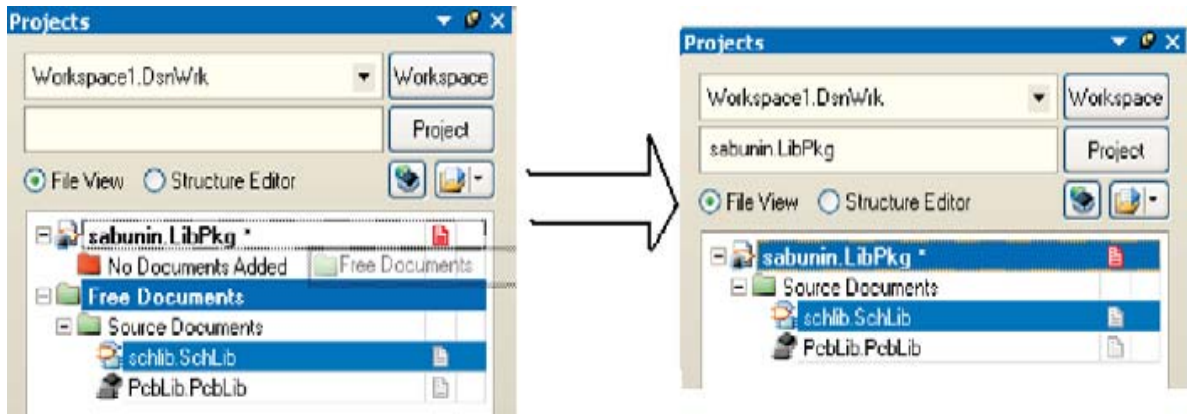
Projects

Workspace1.DsnWrk

Workspace

Project

File View Structure Editor

sabunin.LibPkg *

No Documents Added

Free Documents

Free Documents

Source Documents

schlib.SchLib

PcbLib.PcbLib

Projects

Workspace1.DsnWrk

Workspace

sabunin.LibPkg

Project

File View Structure Editor

sabunin.LibPkg *

Source Documents

schlib.SchLib

PcbLib.PcbLib